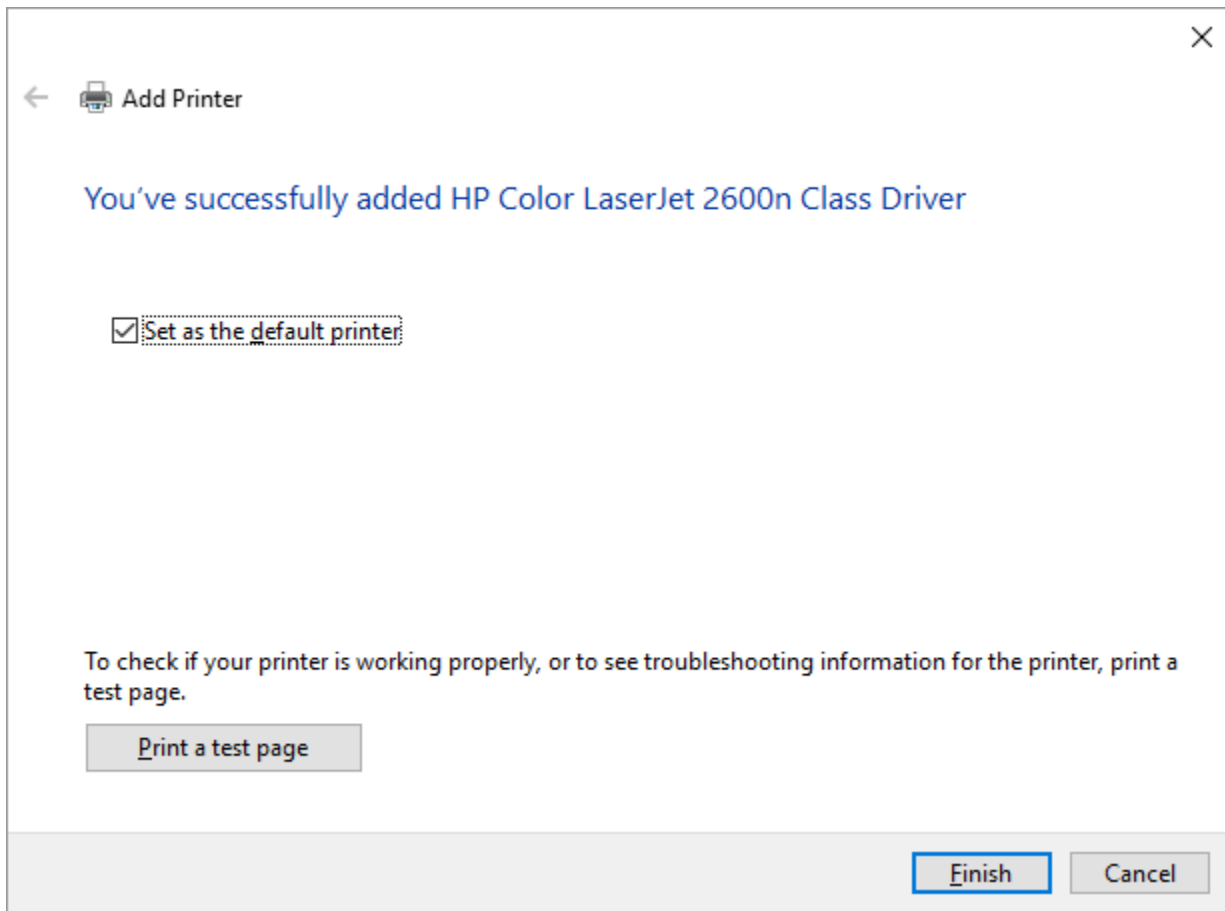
Add Printer

You’ve successfully added HP Color LaserJet 2600n Class Driver

Set as the default printer

To check if your printer is working properly, or to see troubleshooting information for the printer, print a test page.

Print a test page

Finish

Cancel